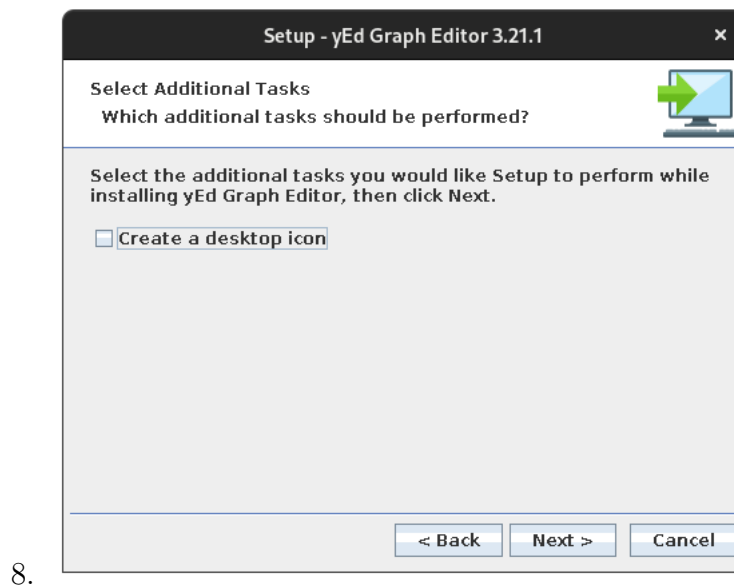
Setup - yEd Graph Editor 3.21.1

×

Select Additional Tasks

Which additional tasks should be performed?

Select the additional tasks you would like Setup to perform while installing yEd Graph Editor, then click Next.

Create a desktop icon

< Back

Next >

Cancel

8.